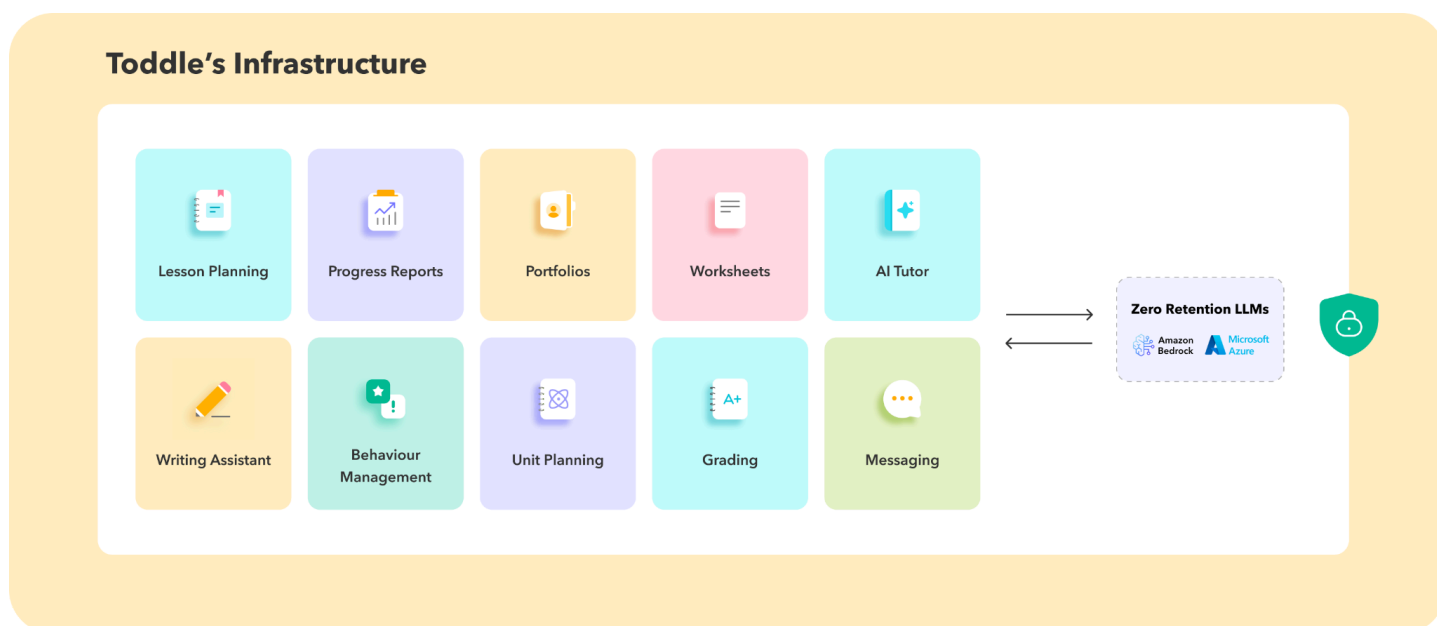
Toddle's Infrastructure

Lesson Planning

Progress Reports

Portfolios

Worksheets

AI Tutor

Writing Assistant

Behaviour Management

Unit Planning

A+

Grading

Messaging

Zero Retention LLMs

Amazon Bedrock

Microsoft Azure